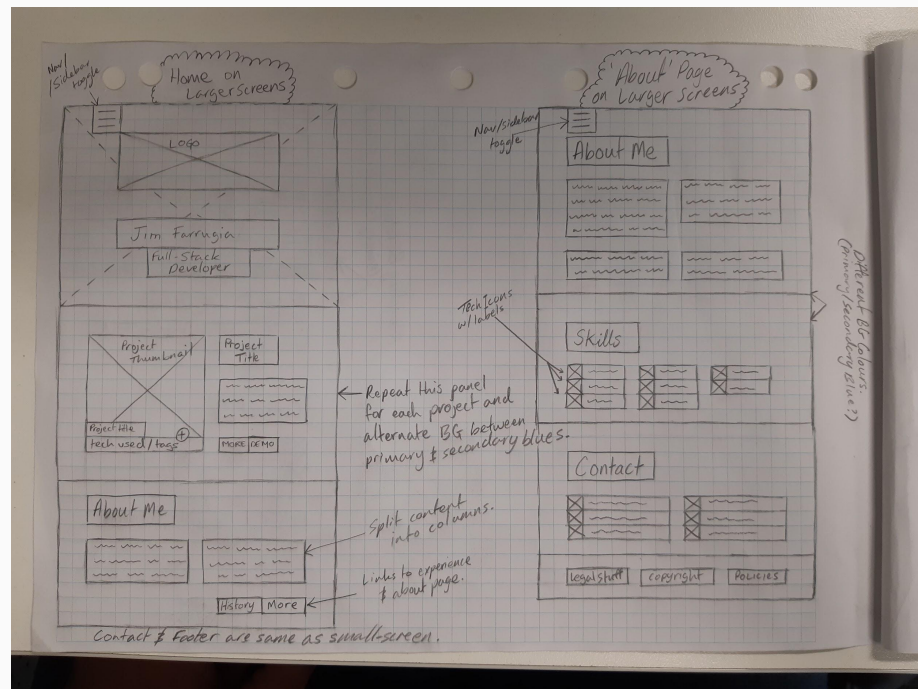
Nav/Sidebar toggle

Home on Larger Screens

Logo

Jim Farrugia

Full-Stack Developer

Project Thumbnail

Project Title

Project title

tech used / tags

MORE DEMO

← Repeat this panel for each project and alternate BG between primary & secondary blues.

About Me

Split content into columns.

Links to experience & about page.

History More

Contact & Footer are same as small-screen.

'About' Page on Larger Screens

Nav/sidebar toggle

About Me

Tech Icons w/ labels

Skills

Contact

legal stuff copyright Policies

Different BG Colours. (Primary/secondary blue?)